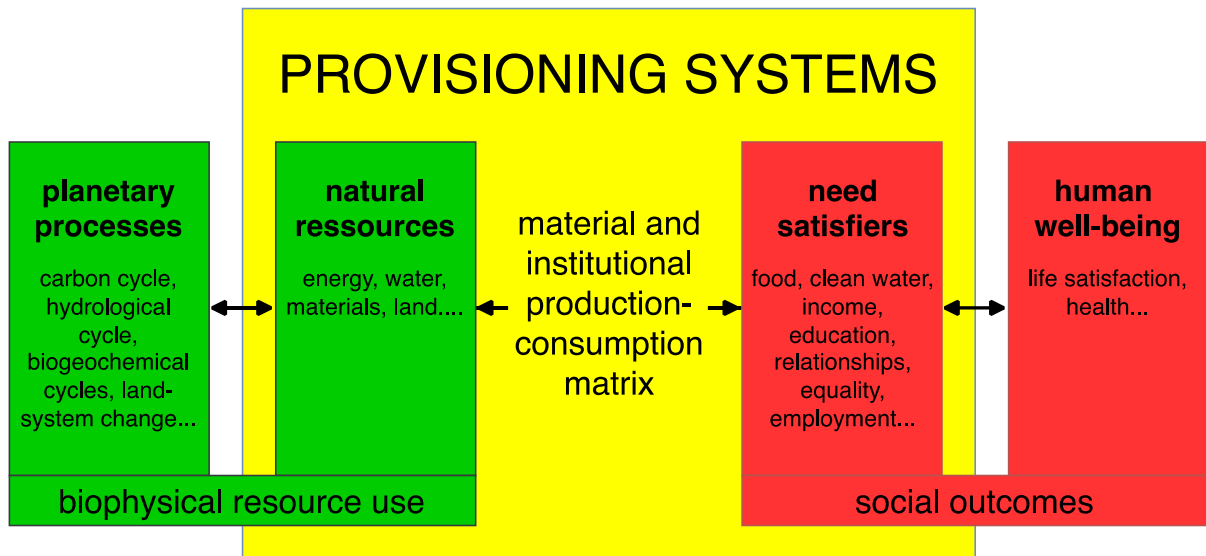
PROVISIONING SYSTEMS

planetary processes

carbon cycle, hydrological cycle, biogeochemical cycles, land-system change...

natural ressources

energy, water, materials, land....

material and institutional production-consumption matrix

need satisfiers

food, clean water, income, education, relationships, equality, employment...

human well-being

life satisfaction, health...

biophysical resource use

social outcomes